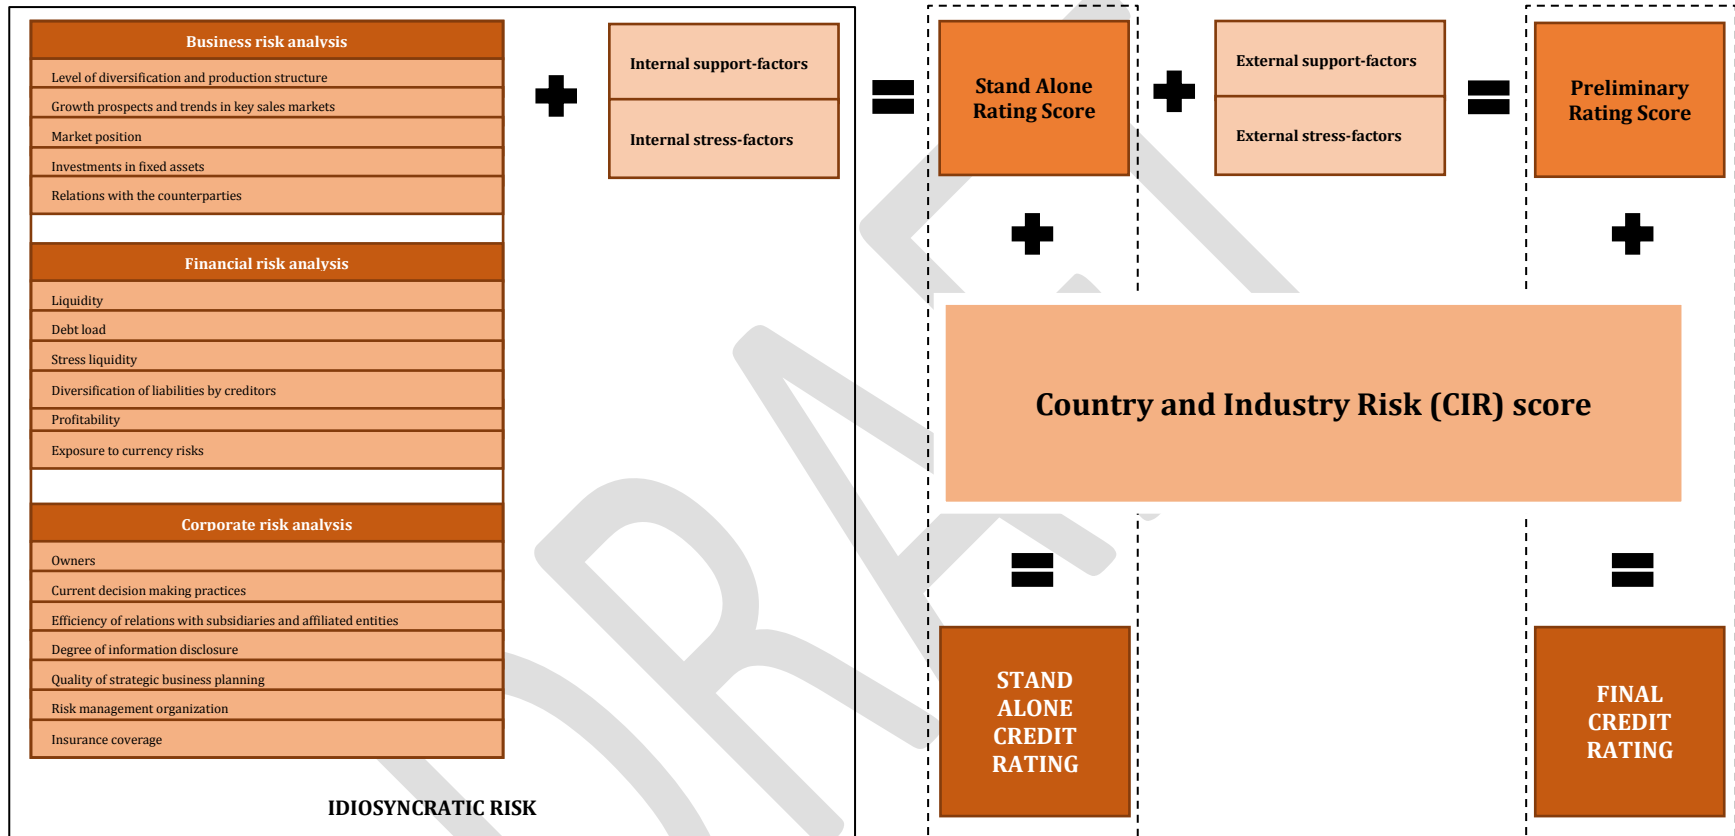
Business risk analysis

Level of diversification and production structure

Growth prospects and trends in key sales markets

Market position

Investments in fixed assets

Relations with the counterparties

Financial risk analysis

Liquidity

Debt load

Stress liquidity

Diversification of liabilities by creditors

Profitability

Exposure to currency risks

Corporate risk analysis

Owners

Current decision making practices

Efficiency of relations with subsidiaries and affiliated entities

Degree of information disclosure

Quality of strategic business planning

Risk management organization

Insurance coverage

IDIOSYNCRATIC RISK

Internal support-factors

Internal stress-factors

Stand Alone Rating Score

External support-factors

External stress-factors

Preliminary Rating Score

Country and Industry Risk (CIR) score

STAND ALONE CREDIT RATING

FINAL CREDIT RATING

DRAFT